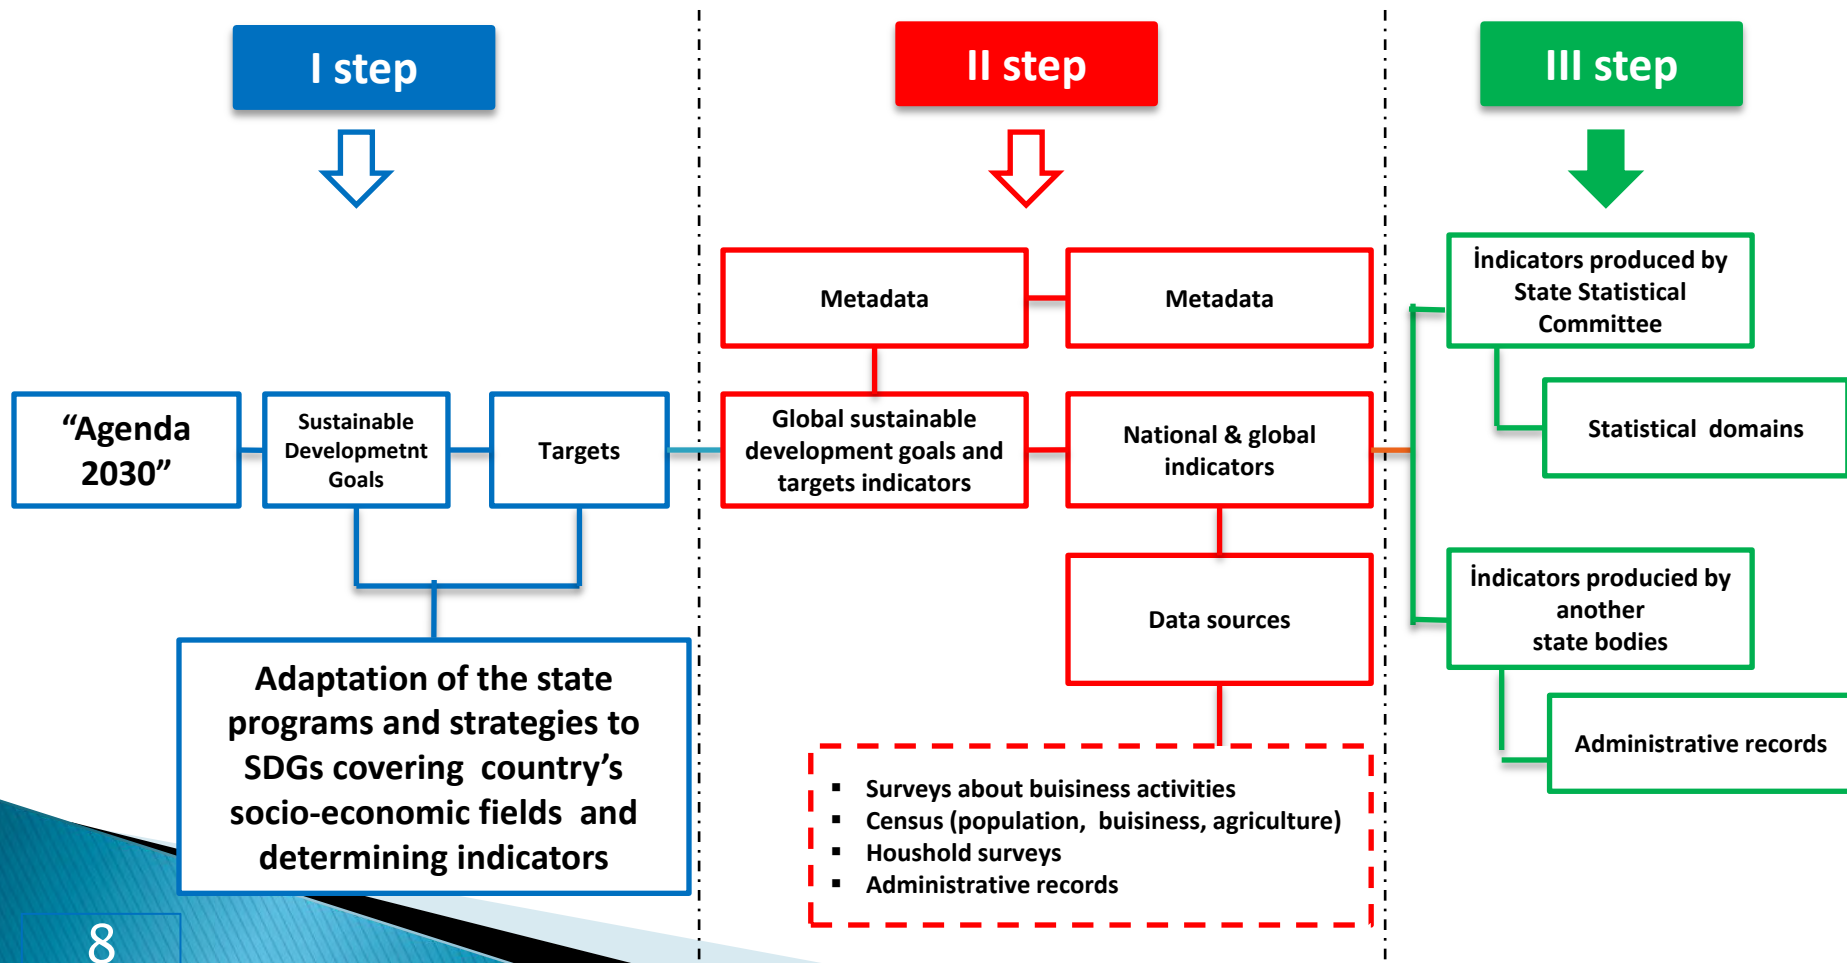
I step

II step

III step

"Agenda 2030"

Sustainable Developmetnt Goals

Targets

Adaptation of the state programs and strategies to SDGs covering country's socio-economic fields and determining indicators

Metadata

Metadata

Global sustainable development goals and targets indicators

National & global indicators

Data sources

▪ Surveys about buisiness activities
▪ Census (population, buisiness, agriculture)
▪ Houshold surveys
▪ Administrative records

İndicators produced by State Statistical Committee

Statistical domains

İndicators produced by another state bodies

Administrative records

8